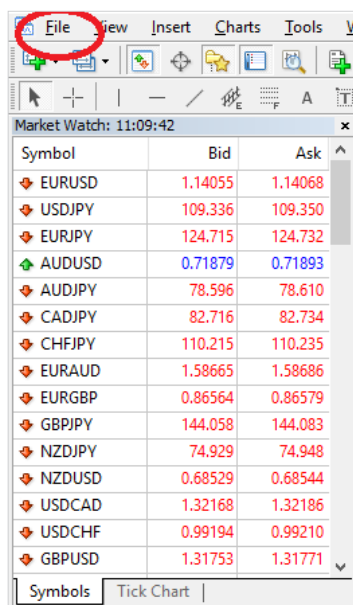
File View Insert Charts Tools W

A T

Market Watch: 11:09:42 ×

| Symbol | Bid | Ask |
|---|---|---|
| EURUSD | 1.14055 | 1.14068 |
| USDJPY | 109.336 | 109.350 |
| EURJPY | 124.715 | 124.732 |
| AUDUSD | 0.71879 | 0.71893 |
| AUDJPY | 78.596 | 78.610 |
| CADJPY | 82.716 | 82.734 |
| CHFJPY | 110.215 | 110.235 |
| EURAUD | 1.58665 | 1.58686 |
| EURGBP | 0.86564 | 0.86579 |
| GBPJPY | 144.058 | 144.083 |
| NZDJPY | 74.929 | 74.948 |
| NZDUSD | 0.68529 | 0.68544 |
| USDCAD | 1.32168 | 1.32186 |
| USDCHF | 0.99194 | 0.99210 |
| GBPUSD | 1.31753 | 1.31771 |

Symbols | Tick Chart